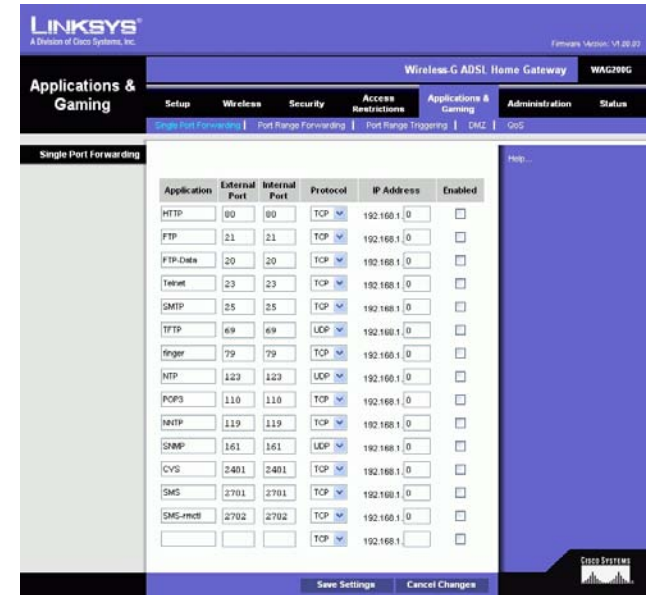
LINKSYS®
A Division of Cisco Systems, Inc.

Firmware Version: V1.00.03

Applications & Gaming

Wireless-G ADSL Home Gateway WAG200G

Setup | Wireless | Security | Access Restrictions | Applications & Gaming | Administration | Status

Single Port Forwarding | Port Range Forwarding | Port Range Triggering | DMZ | QoS

Single Port Forwarding

Help...

| Application | External Port | Internal Port | Protocol | IP Address | Enabled |
|---|---|---|---|---|---|
| HTTP | 80 | 80 | TCP | 192.168.1. 0 | ☐ |
| FTP | 21 | 21 | TCP | 192.168.1. 0 | ☐ |
| FTP-Data | 20 | 20 | TCP | 192.168.1. 0 | ☐ |
| Telnet | 23 | 23 | TCP | 192.168.1. 0 | ☐ |
| SMTP | 25 | 25 | TCP | 192.168.1. 0 | ☐ |
| TFTP | 69 | 69 | UDP | 192.168.1. 0 | ☐ |
| finger | 79 | 79 | TCP | 192.168.1. 0 | ☐ |
| NTP | 123 | 123 | UDP | 192.168.1. 0 | ☐ |
| POP3 | 110 | 110 | TCP | 192.168.1. 0 | ☐ |
| NNTP | 119 | 119 | TCP | 192.168.1. 0 | ☐ |
| SNMP | 161 | 161 | UDP | 192.168.1. 0 | ☐ |
| CVS | 2401 | 2401 | TCP | 192.168.1. 0 | ☐ |
| SMS | 2701 | 2701 | TCP | 192.168.1. 0 | ☐ |
| SMS-rmctl | 2702 | 2702 | TCP | 192.168.1. 0 | ☐ |
| | | | TCP | 192.168.1. | ☐ |

CISCO SYSTEMS

Save Settings | Cancel Changes